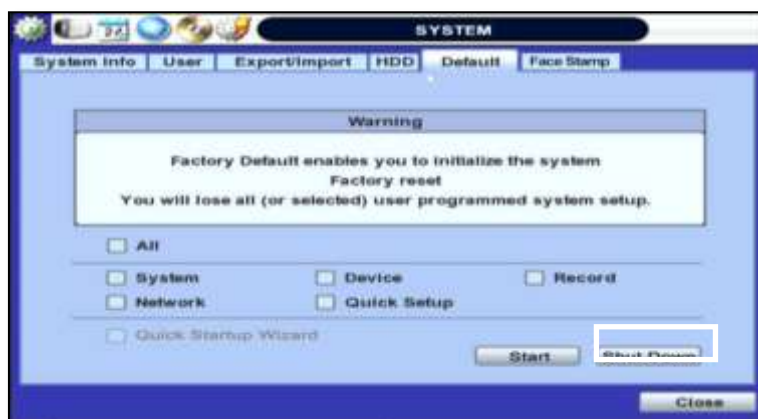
SYSTEM

System Info | User | Export/Import | HDD | Default | Face Stamp

Warning

Factory Default enables you to initialize the system
Factory reset
You will lose all (or selected) user programmed system setup.

All

System
Device
Record
Network
Quick Setup

Quick Startup Wizard

Start
Shut Down

Close